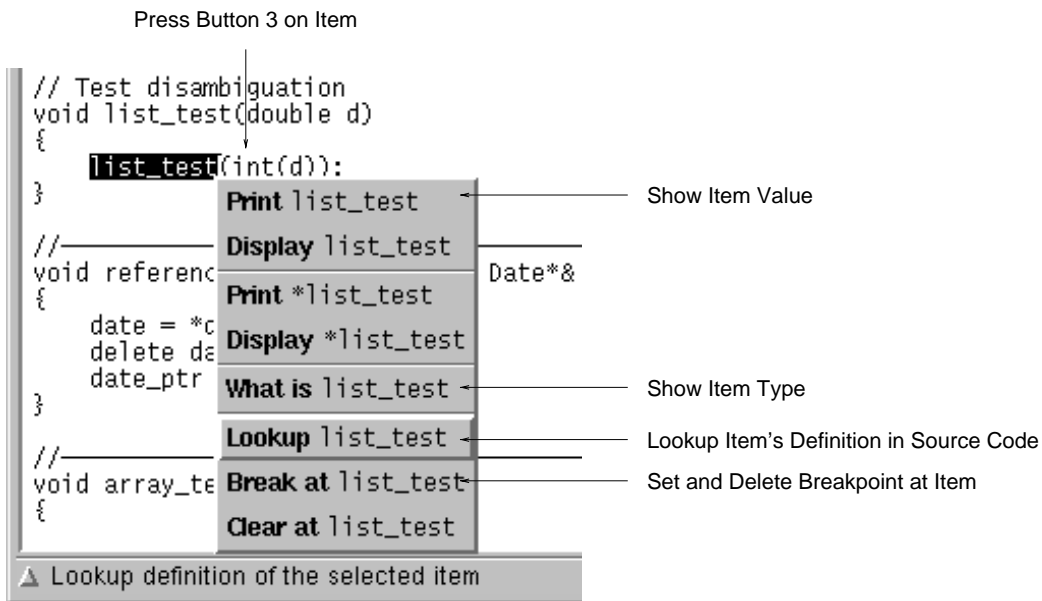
Press Button 3 on Item

// Test disambiguation
void list_test(double d)
{
list_test(int(d)):
}

//
void referenc Date*&
{
date = *c
delete da
date_ptr
}

//
void array_te
{

Print list_test
Display list_test
Print *list_test
Display *list_test
What is list_test
Lookup list_test
Break at list_test
Clear at list_test

Show Item Value
Show Item Type
Lookup Item's Definition in Source Code
Set and Delete Breakpoint at Item

Lookup definition of the selected item